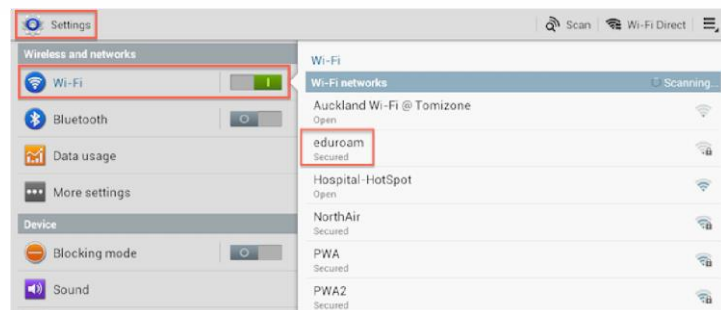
Settings

Scan | Wi-Fi Direct

Wireless and networks

Wi-Fi

I

Bluetooth

O

Data usage

More settings

Device

Blocking mode

O

Sound

Wi-Fi

Wi-Fi networks

Scanning...

Auckland Wi-Fi @ Tomizone
Open

eduroam
Secured

Hospital-HotSpot
Open

NorthAir
Secured

PWA
Secured

PWA2
Secured